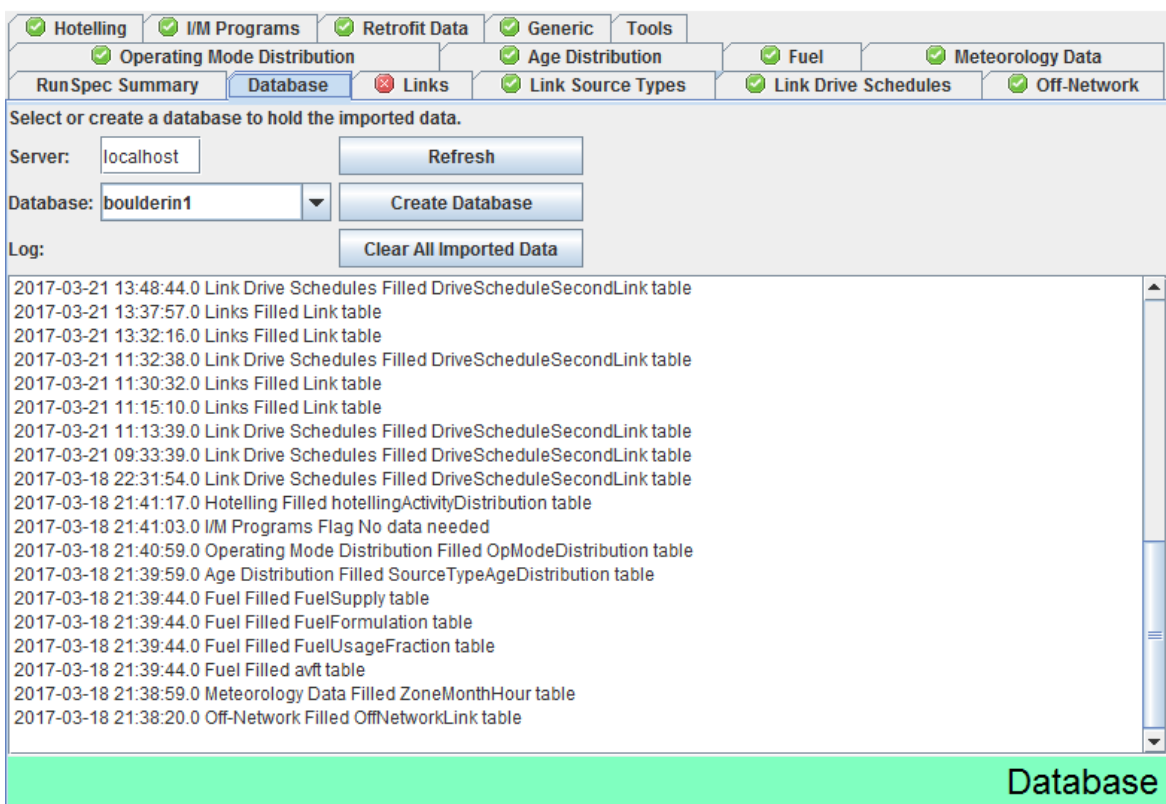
Hotelling | I/M Programs | Retrofit Data | Generic | Tools
Operating Mode Distribution | Age Distribution | Fuel | Meteorology Data
RunSpec Summary | Database | Links | Link Source Types | Link Drive Schedules | Off-Network

Select or create a database to hold the imported data.

Server: localhost
Refresh

Database: boulderin1
Create Database

Log:
Clear All Imported Data

2017-03-21 13:48:44.0 Link Drive Schedules Filled DriveScheduleSecondLink table
2017-03-21 13:37:57.0 Links Filled Link table
2017-03-21 13:32:16.0 Links Filled Link table
2017-03-21 11:32:38.0 Link Drive Schedules Filled DriveScheduleSecondLink table
2017-03-21 11:30:32.0 Links Filled Link table
2017-03-21 11:15:10.0 Links Filled Link table
2017-03-21 11:13:39.0 Link Drive Schedules Filled DriveScheduleSecondLink table
2017-03-21 09:33:39.0 Link Drive Schedules Filled DriveScheduleSecondLink table
2017-03-18 22:31:54.0 Link Drive Schedules Filled DriveScheduleSecondLink table
2017-03-18 21:41:17.0 Hotelling Filled hotellingActivityDistribution table
2017-03-18 21:41:03.0 I/M Programs Flag No data needed
2017-03-18 21:40:59.0 Operating Mode Distribution Filled OpModeDistribution table
2017-03-18 21:39:59.0 Age Distribution Filled SourceTypeAgeDistribution table
2017-03-18 21:39:44.0 Fuel Filled FuelSupply table
2017-03-18 21:39:44.0 Fuel Filled FuelFormulation table
2017-03-18 21:39:44.0 Fuel Filled FuelUsageFraction table
2017-03-18 21:39:44.0 Fuel Filled avft table
2017-03-18 21:38:59.0 Meteorology Data Filled ZoneMonthHour table
2017-03-18 21:38:20.0 Off-Network Filled OffNetworkLink table

Database